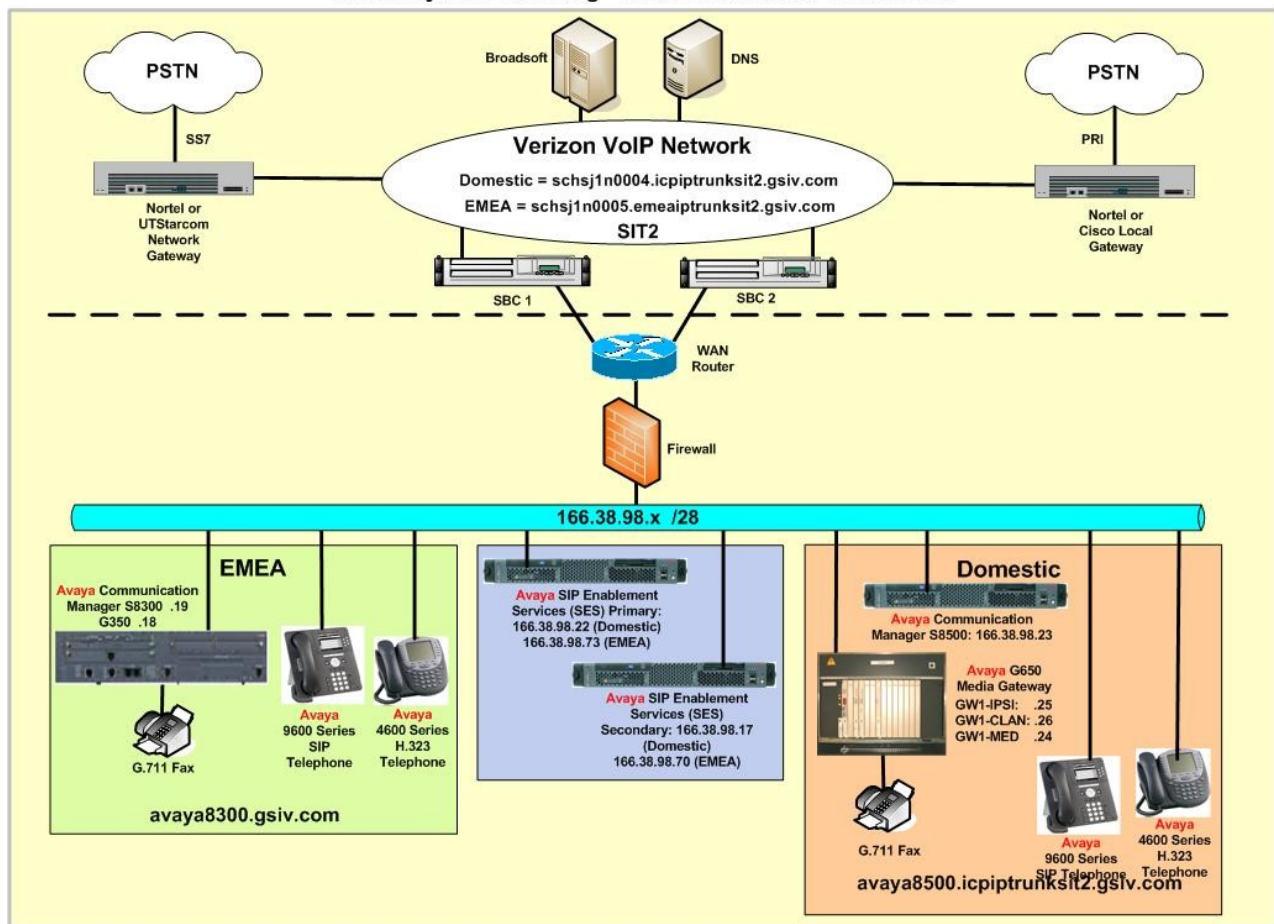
PSTN

SS7

Nortel or UTStarcom Network Gateway

Broadsoft

DNS

Verizon VoIP Network

Domestic = schsj1n0004.icpiptrunksit2.gsiv.com

EMEA = schsj1n0005.emeaiptrunksit2.gsiv.com

SIT2

PSTN

PRI

Nortel or Cisco Local Gateway

SBC 1

SBC 2

WAN Router

Firewall

166.38.98.x /28

EMEA

Avaya Communication Manager S8300 .19 G350 .18

G.711 Fax

Avaya 9600 Series SIP Telephone

Avaya 4600 Series H.323 Telephone

avaya8300.gsiv.com

Avaya SIP Enablement Services (SES) Primary: 166.38.98.22 (Domestic) 166.38.98.73 (EMEA)

Avaya SIP Enablement Services (SES) Secondary: 166.38.98.17 (Domestic) 166.38.98.70 (EMEA)

Domestic

Avaya Communication Manager S8500: 166.38.98.23

Avaya G650 Media Gateway
GW1-IPSI: .25
GW1-CLAN: .26
GW1-MED .24

G.711 Fax

Avaya 9600 Series SIP Telephone

Avaya 4600 Series H.323 Telephone

avaya8500.icpiptrunksit2.gsiv.com